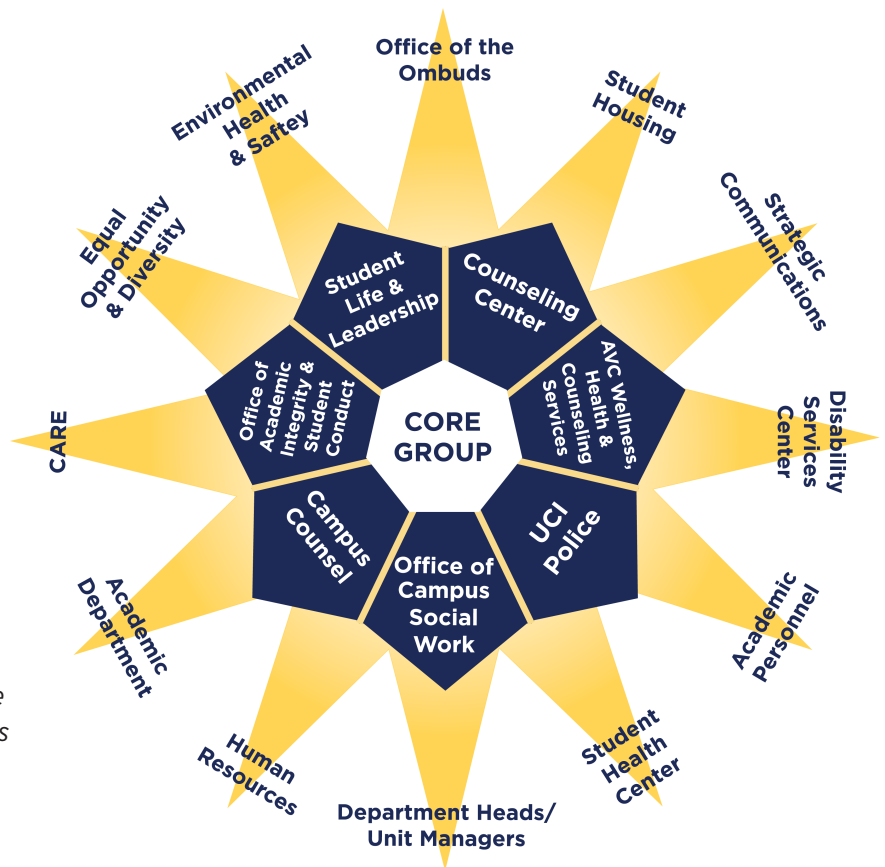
Office of the Ombuds

Student Housing

Strategic Communications

Disability Services Center

Academic Personnel

Student Health Center

Department Heads/ Unit Managers

Human Resources

Academic Department

CARE

Equal Opportunity & Diversity

Environmental Health & Saftey

Student Life & Leadership

Counseling Center

AVC Wellness, Health & Counseling Services

UCI Police

Office of Campus Social Work

Campus Counsel

Office of Academic Integrity & Student Conduct

CORE GROUP

e

s